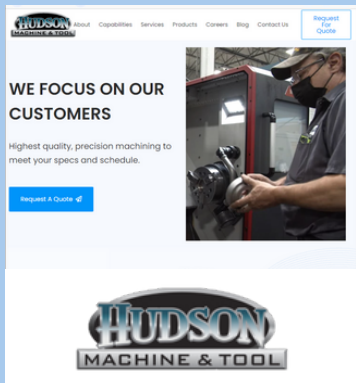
HUDSON MACHINE & TOOL

About Capabilities Services Products Careers Blog Contact Us

Request For Quote

WE FOCUS ON OUR CUSTOMERS

Highest quality, precision machining to meet your specs and schedule.

Request A Quote

HUDSON
MACHINE & TOOL